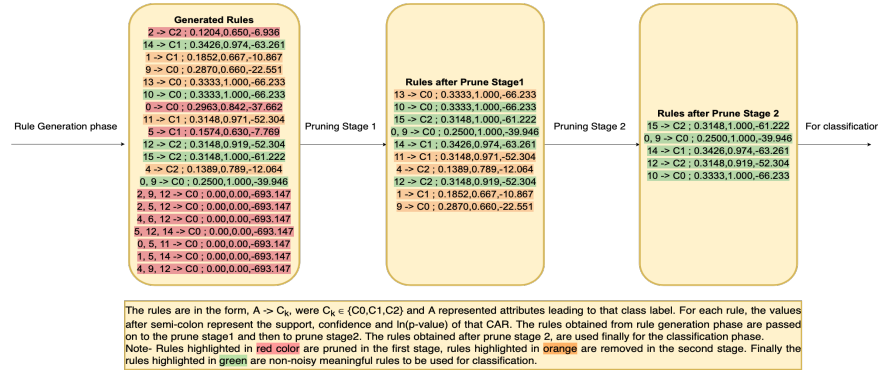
Rule Generation phase

Generated Rules
2 -> C2 ; 0.1204,0.650,-6.936
14 -> C1 ; 0.3426,0.974,-63.261
1 -> C1 ; 0.1852,0.667,-10.867
9 -> C0 ; 0.2870,0.660,-22.551
13 -> C0 ; 0.3333,1.000,-66.233
10 -> C0 ; 0.3333,1.000,-66.233
0 -> C0 ; 0.2963,0.842,-37.662
11 -> C1 ; 0.3148,0.971,-52.304
5 -> C1 ; 0.1574,0.630,-7.769
12 -> C2 ; 0.3148,0.919,-52.304
15 -> C2 ; 0.3148,1.000,-61.222
4 -> C2 ; 0.1389,0.789,-12.064
0, 9 -> C0 ; 0.2500,1.000,-39.946
2, 9, 12 -> C0 ; 0.00,0.00,-693.147
2, 5, 12 -> C0 ; 0.00,0.00,-693.147
4, 6, 12 -> C0 ; 0.00,0.00,-693.147
5, 12, 14 -> C0 ; 0.00,0.00,-693.147
0, 5, 11 -> C0 ; 0.00,0.00,-693.147
1, 5, 14 -> C0 ; 0.00,0.00,-693.147
4, 9, 12 -> C0 ; 0.00,0.00,-693.147

Pruning Stage 1

Rules after Prune Stage1
13 -> C0 ; 0.3333,1.000,-66.233
10 -> C0 ; 0.3333,1.000,-66.233
15 -> C2 ; 0.3148,1.000,-61.222
0, 9 -> C0 ; 0.2500,1.000,-39.946
14 -> C1 ; 0.3426,0.974,-63.261
11 -> C1 ; 0.3148,0.971,-52.304
4 -> C2 ; 0.1389,0.789,-12.064
12 -> C2 ; 0.3148,0.919,-52.304
1 -> C1 ; 0.1852,0.667,-10.867
9 -> C0 ; 0.2870,0.660,-22.551

Pruning Stage 2

Rules after Prune Stage 2
15 -> C2 ; 0.3148,1.000,-61.222
0, 9 -> C0 ; 0.2500,1.000,-39.946
14 -> C1 ; 0.3426,0.974,-63.261
12 -> C2 ; 0.3148,0.919,-52.304
10 -> C0 ; 0.3333,1.000,-66.233

For classification

The rules are in the form, A -> $C_k$, were $C_k \in$ {C0,C1,C2} and A represented attributes leading to that class label. For each rule, the values after semi-colon represent the support, confidence and ln(p-value) of that CAR. The rules obtained from rule generation phase are passed on to the prune stage1 and then to prune stage2. The rules obtained after prune stage 2, are used finally for the classification phase.
Note- Rules highlighted in red color are pruned in the first stage, rules highlighted in orange are removed in the second stage. Finally the rules highlighted in green are non-noisy meaningful rules to be used for classification.